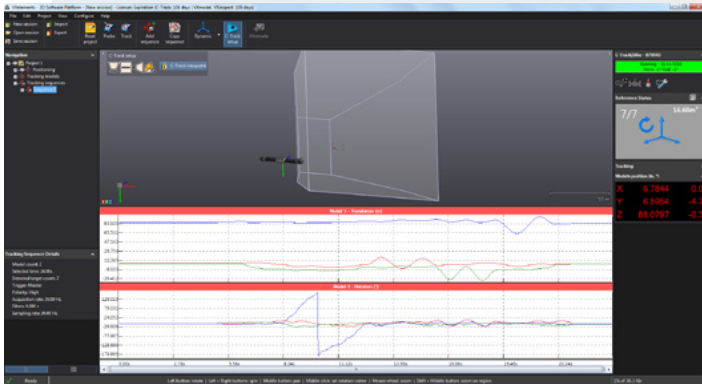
File Edit Project View Configure Help

New session
Open session
Save session
Import
Export
Reset project
Probe
Track
Add sequence
Copy sequence
Dynamic
C-Track refresh

Navigation
Project 1
Positioning
Tracking models
Tracking sequences

C-Track setup
C-Track connected

Model 1 - Translation (mm)
Model 1 - Rotation (°)

Tracking Sequence Details
Model count: 2
Trigger Master
Acquisition rate: 29.99 Hz
Sampling rate: 29.99 Hz

C-Track|Elite - 97830
Reference Status
7/7
14.40m³

Tracking
Model position (in. °)
X 6.7844 -0
Y 6.5954 -4.7
Z 88.0797 -0.3

Ready
Left button: rotate | Left + Right buttons: spin | Middle button: pan | Middle click: set rotation center | Mouse wheel: zoom | Shift + Middle button: zoom on region